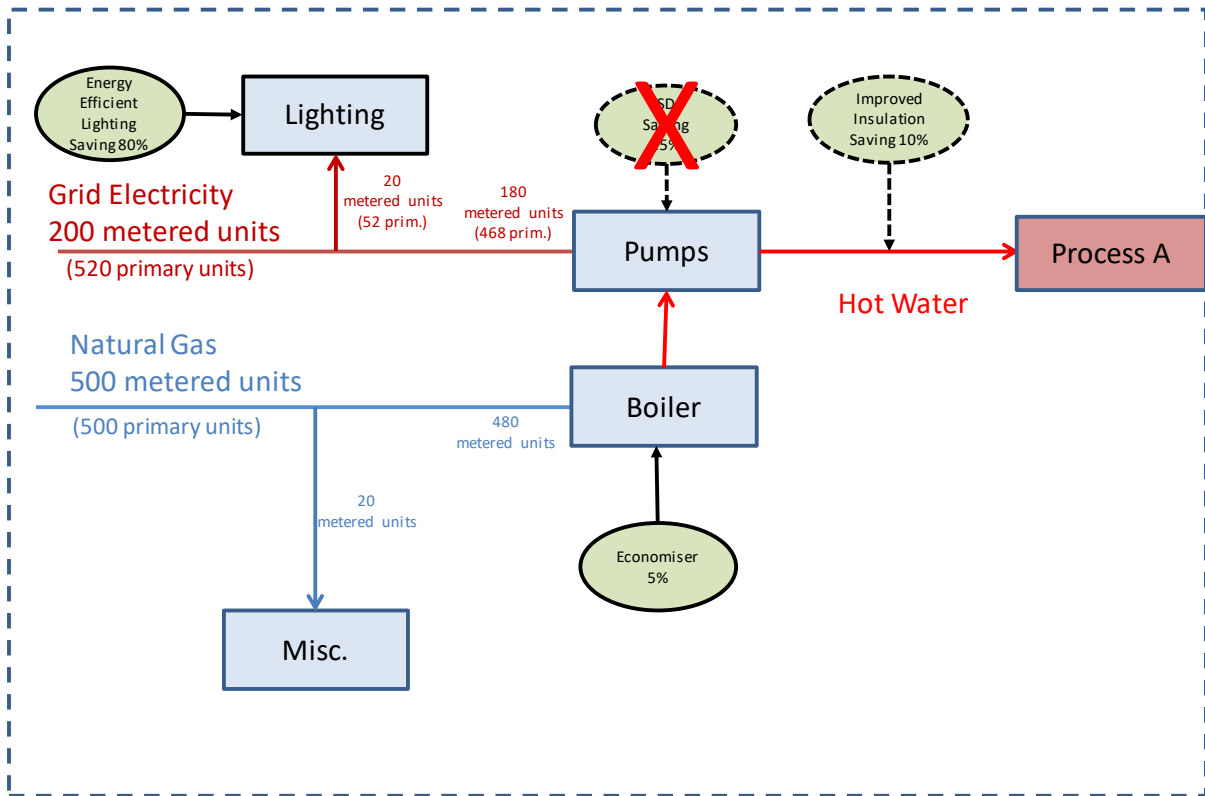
Energy Efficient Lighting Saving 80%

Lighting

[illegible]SD Sa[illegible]ing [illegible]5%

Improved Insulation Saving 10%

Grid Electricity
200 metered units
(520 primary units)

20
metered units
(52 prim.)

180
metered units
(468 prim.)

Pumps

Process A

Hot Water

Natural Gas
500 metered units
(500 primary units)

480
metered units

Boiler

20
metered units

Economiser
5%

Misc.